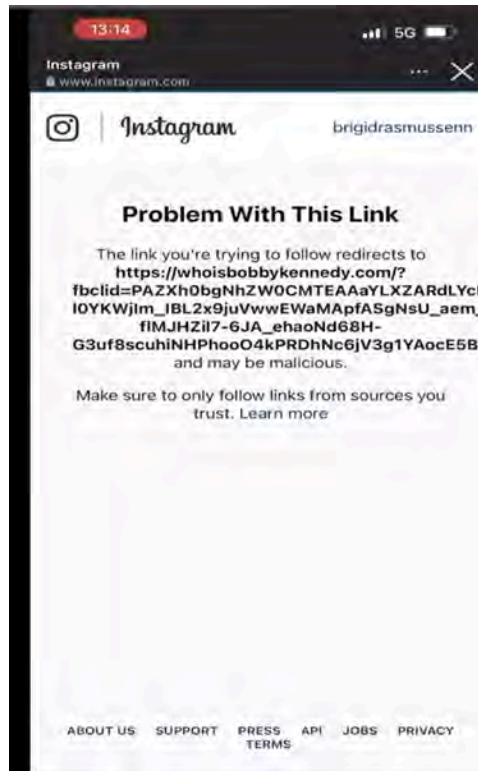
13:14

5G

Instagram
www.instagram.com

...

Instagram

brigidrasmussenn

Problem With This Link

The link you're trying to follow redirects to https://whoisbobbykennedy.com/?fbclid=PAZXh0bgNhZW0CMTEAAaYLXZARdLYc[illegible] I0YKWjIm_IBL2x9juVwwEWaMApfASgNsU_aem_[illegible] fIMJHZil7-6JA_ehaoNd68H-G3uf8scuhiNHPhooO4kPRDhNc6jV3g1YAocE5B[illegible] and may be malicious.

Make sure to only follow links from sources you trust. Learn more

ABOUT US SUPPORT PRESS API JOBS PRIVACY TERMS